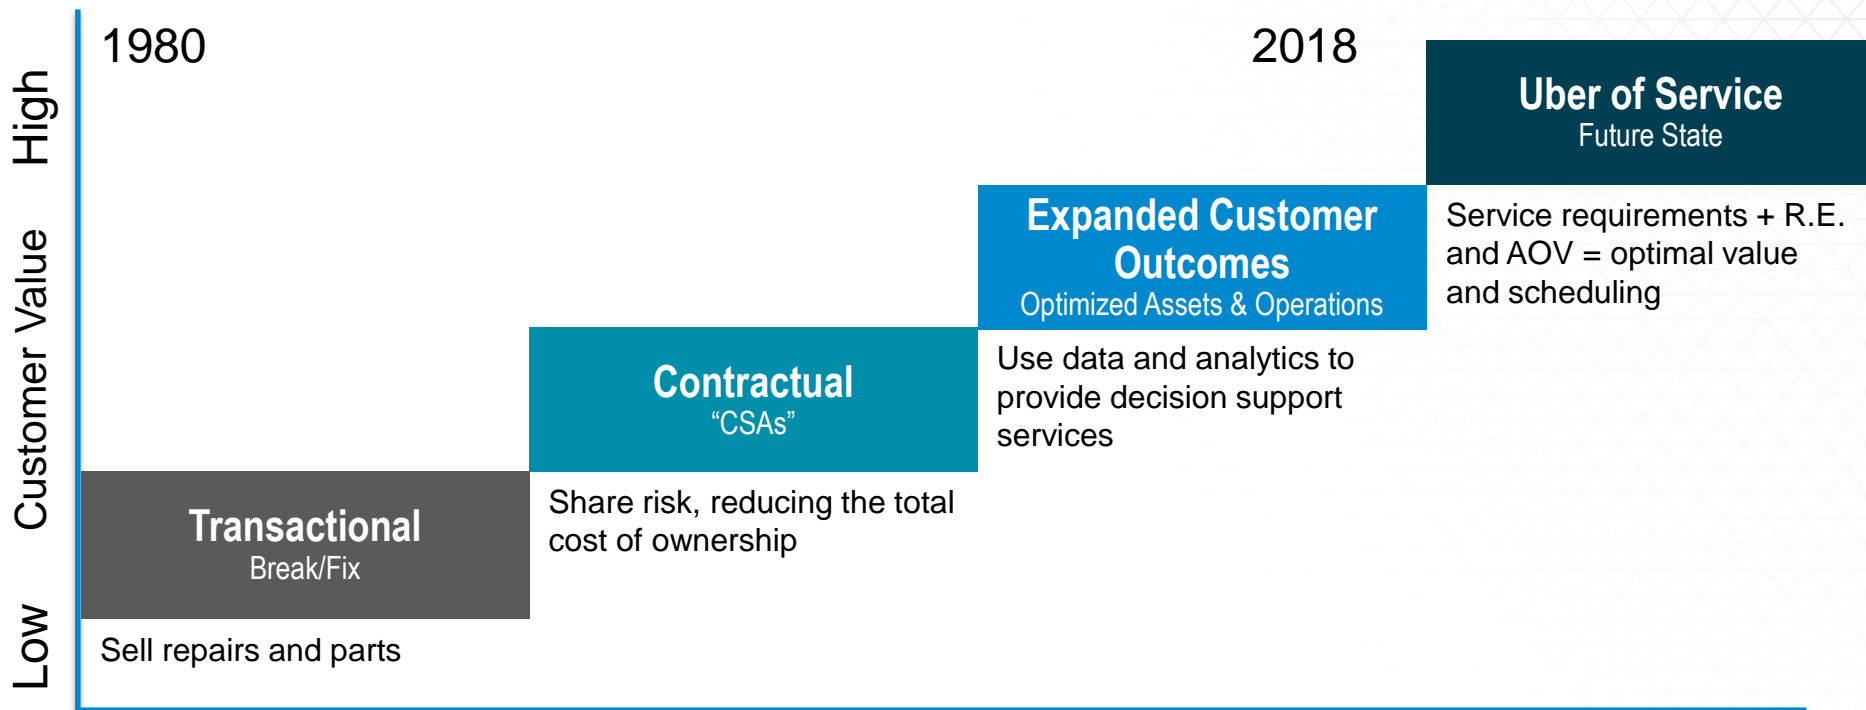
High

Customer Value

Low

1980

2018

Uber of Service
Future State

Service requirements + R.E. and AOV = optimal value and scheduling

Expanded Customer Outcomes
Optimized Assets & Operations

Use data and analytics to provide decision support services

Contractual
“CSAs”

Share risk, reducing the total cost of ownership

Transactional
Break/Fix

Sell repairs and parts